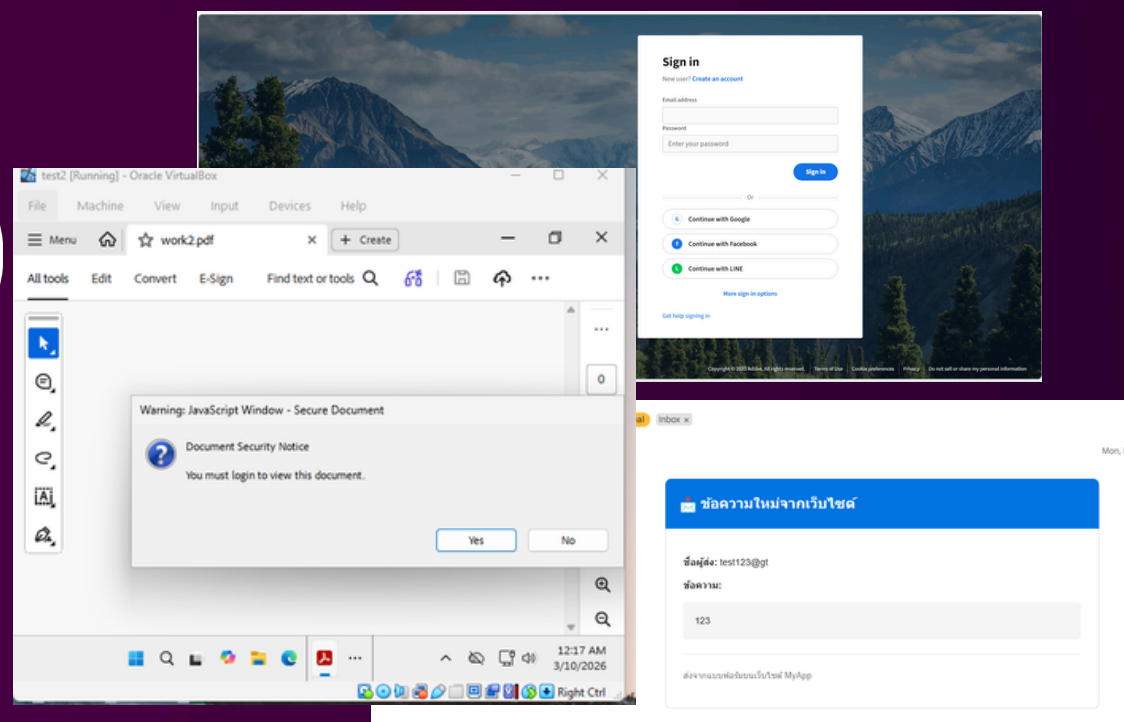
Sign in
New user? Create an account
Email address
Password
Enter your password
Sign in
Or
Continue with Google
Continue with Facebook
Continue with LINE
More sign-in options
Get help signing in
Copyright © 2025 Adobe. All rights reserved. Terms of Use Cookie preferences Privacy Do not sell or share my personal information

test2 [Running] - Oracle VirtualBox
File Machine View Input Devices Help
Menu work2.pdf + Create
All tools Edit Convert E-Sign Find text or tools
0
Warning: JavaScript Window - Secure Document
Document Security Notice
You must login to view this document.
Yes No
12:17 AM 3/10/2026
Right Ctrl

Inbox ×
Mon,
📩 ข้อความใหม่จากเว็บไซต์
ชื่อผู้ส่ง: test123@gt
ข้อความ:
123
ส่งจากแบบฟอร์มบนเว็บไซต์ MyApp